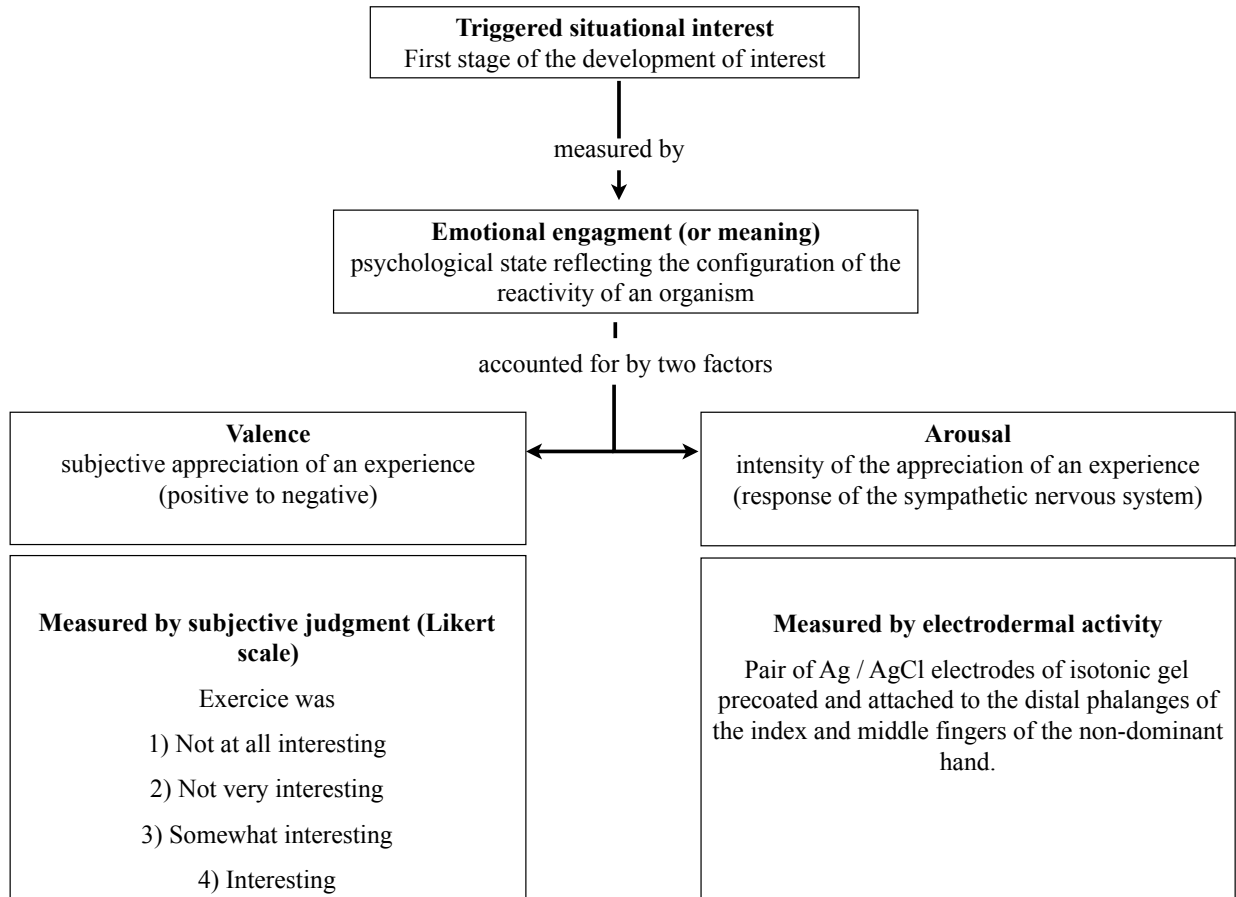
**Triggered situational interest**
First stage of the development of interest

measured by

**Emotional engagment (or meaning)**
psychological state reflecting the configuration of the reactivity of an organism

accounted for by two factors

**Valence**
subjective appreciation of an experience (positive to negative)

**Arousal**
intensity of the appreciation of an experience (response of the sympathetic nervous system)

**Measured by subjective judgment (Likert scale)**

Exercice was

1) Not at all interesting

2) Not very interesting

3) Somewhat interesting

4) Interesting

**Measured by electrodermal activity**

Pair of Ag / AgCl electrodes of isotonic gel precoated and attached to the distal phalanges of the index and middle fingers of the non-dominant hand.